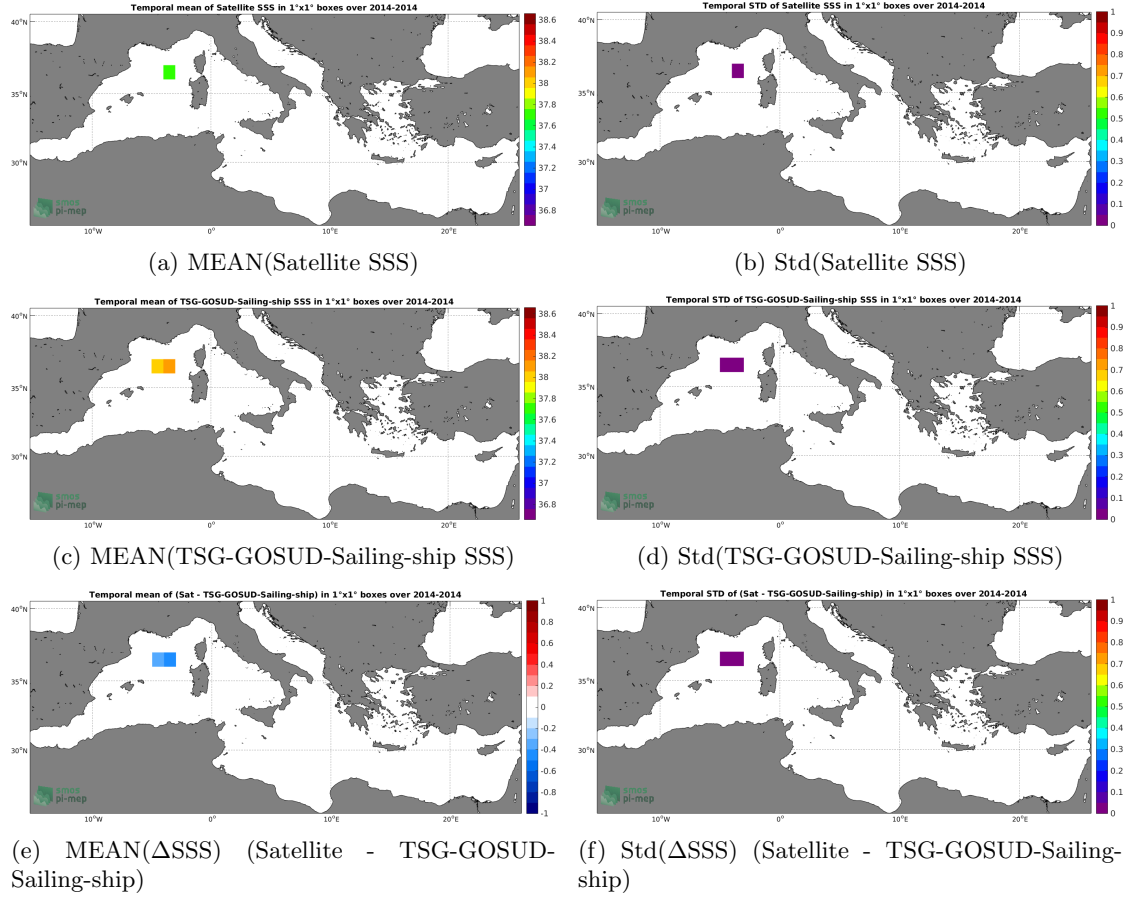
Temporal mean of Satellite SSS in 1°x1° boxes over 2014-2014

40°N
35°N
30°N
10°W
0°
10°E
20°E
smos pi-mep

38.6
38.4
38.2
38
37.8
37.6
37.4
37.2
37
36.8

(a) MEAN(Satellite SSS)

Temporal STD of Satellite SSS in 1°x1° boxes over 2014-2014

40°N
35°N
30°N
10°W
0°
10°E
20°E
smos pi-mep

1
0.9
0.8
0.7
0.6
0.5
0.4
0.3
0.2
0.1
0

(b) Std(Satellite SSS)

Temporal mean of TSG-GOSUD-Sailing-ship SSS in 1°x1° boxes over 2014-2014

40°N
35°N
30°N
10°W
0°
10°E
20°E
smos pi-mep

38.6
38.4
38.2
38
37.8
37.6
37.4
37.2
37
36.8

(c) MEAN(TSG-GOSUD-Sailing-ship SSS)

Temporal STD of TSG-GOSUD-Sailing-ship SSS in 1°x1° boxes over 2014-2014

40°N
35°N
30°N
10°W
0°
10°E
20°E
smos pi-mep

1
0.9
0.8
0.7
0.6
0.5
0.4
0.3
0.2
0.1
0

(d) Std(TSG-GOSUD-Sailing-ship SSS)

Temporal mean of (Sat - TSG-GOSUD-Sailing-ship) in 1°x1° boxes over 2014-2014

40°N
35°N
30°N
10°W
0°
10°E
20°E
smos pi-mep

1
0.8
0.6
0.4
0.2
0
-0.2
-0.4
-0.6
-0.8
-1

(e) MEAN(ΔSSS) (Satellite - TSG-GOSUD-Sailing-ship)

Temporal STD of (Sat - TSG-GOSUD-Sailing-ship) in 1°x1° boxes over 2014-2014

40°N
35°N
30°N
10°W
0°
10°E
20°E
smos pi-mep

1
0.9
0.8
0.7
0.6
0.5
0.4
0.3
0.2
0.1
0

(f) Std(ΔSSS) (Satellite - TSG-GOSUD-Sailing-ship)